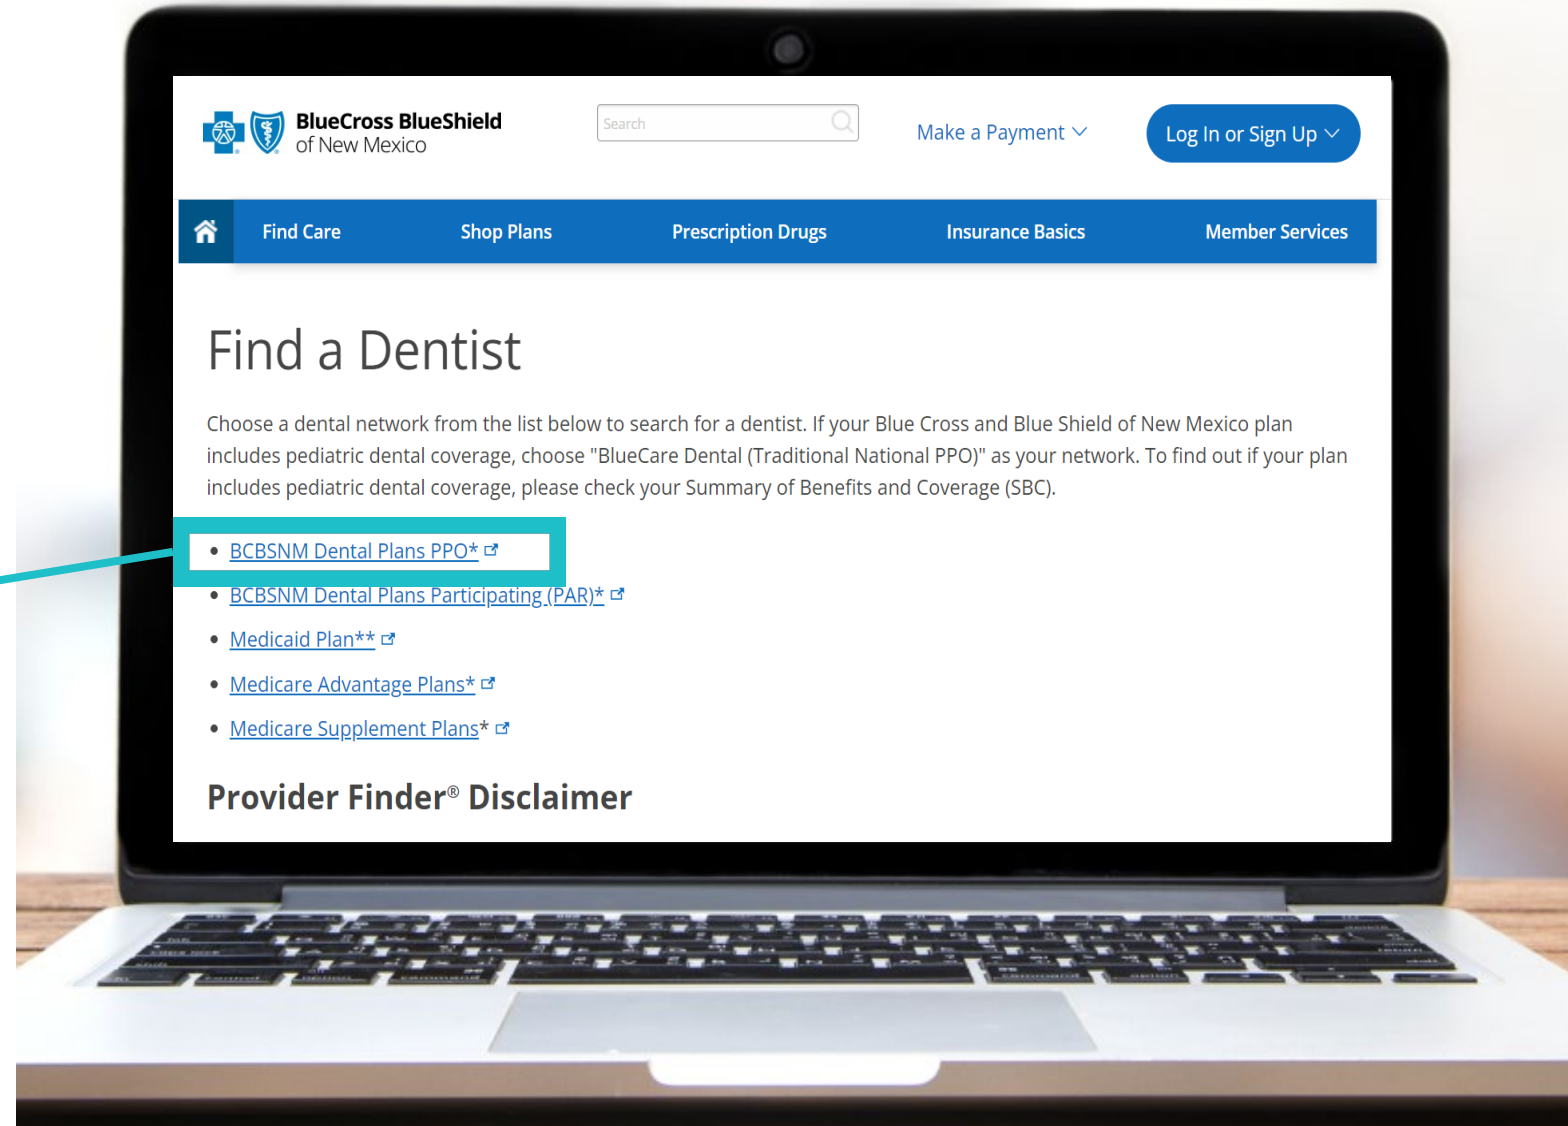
BlueCross BlueShield of New Mexico

Search

Make a Payment

Log In or Sign Up

Find Care

Shop Plans

Prescription Drugs

Insurance Basics

Member Services

Find a Dentist

Choose a dental network from the list below to search for a dentist. If your Blue Cross and Blue Shield of New Mexico plan includes pediatric dental coverage, choose "BlueCare Dental (Traditional National PPO)" as your network. To find out if your plan includes pediatric dental coverage, please check your Summary of Benefits and Coverage (SBC).

- BCBSNM Dental Plans PPO*
- BCBSNM Dental Plans Participating (PAR)*
- Medicaid Plan**
- Medicare Advantage Plans*
- Medicare Supplement Plans*

Provider Finder® Disclaimer